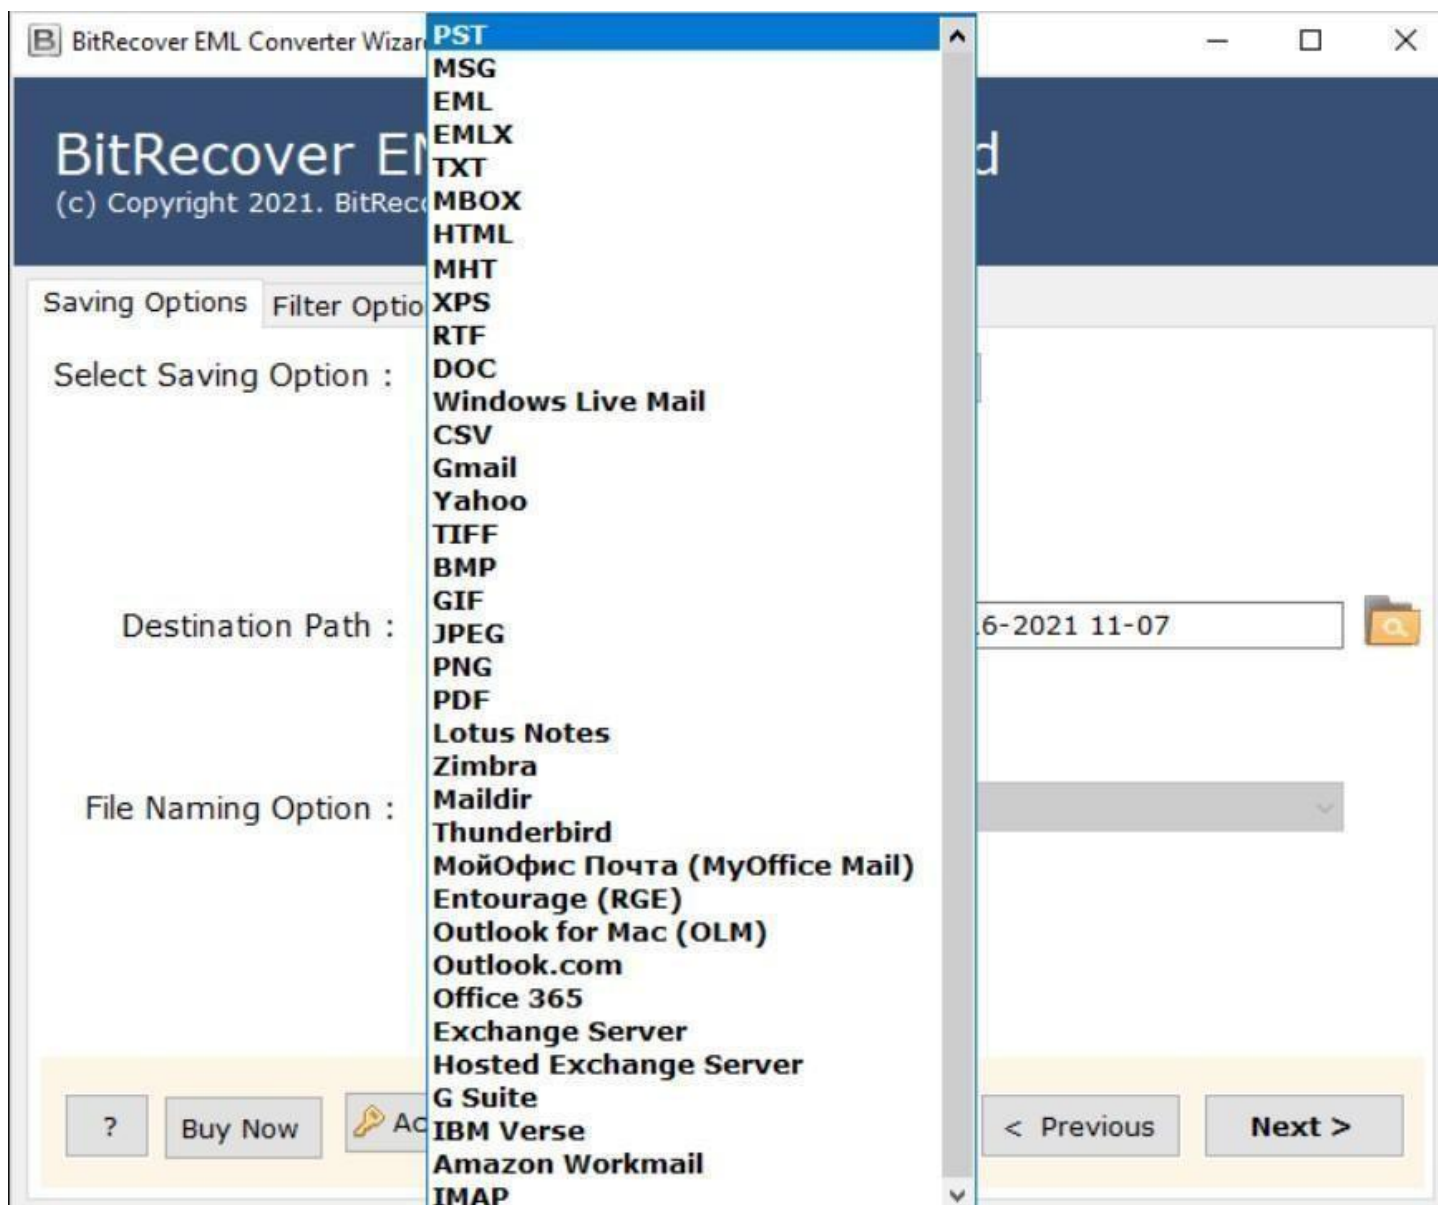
B BitRecover EML Converter Wizar

BitRecover E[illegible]d
(c) Copyright 2021. BitRec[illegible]

Saving Options  Filter Optio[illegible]

Select Saving Option :

PST
MSG
EML
EMLX
TXT
MBOX
HTML
MHT
XPS
RTF
DOC
Windows Live Mail
CSV
Gmail
Yahoo
TIFF
BMP
GIF
JPEG
PNG
PDF
Lotus Notes
Zimbra
Maildir
Thunderbird
МойОфис Почта (MyOffice Mail)
Entourage (RGE)
Outlook for Mac (OLM)
Outlook.com
Office 365
Exchange Server
Hosted Exchange Server
G Suite
IBM Verse
Amazon Workmail
IMAP

Destination Path :  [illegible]6-2021 11-07

File Naming Option :

?  Buy Now  Ac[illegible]  < Previous  Next >